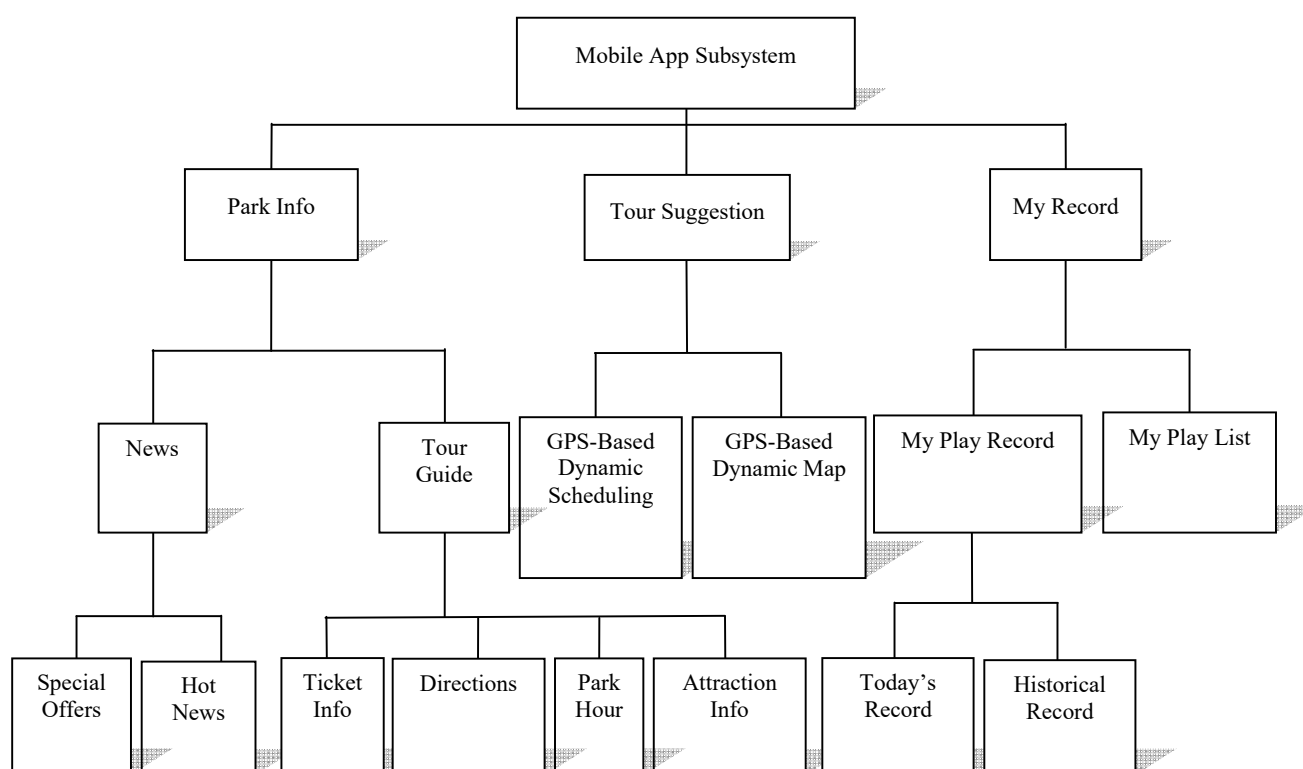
Mobile App Subsystem

Park Info

Tour Suggestion

My Record

News

Tour Guide

GPS-Based Dynamic Scheduling

GPS-Based Dynamic Map

My Play Record

My Play List

Special Offers

Hot News

Ticket Info

Directions

Park Hour

Attraction Info

Today's Record

Historical Record